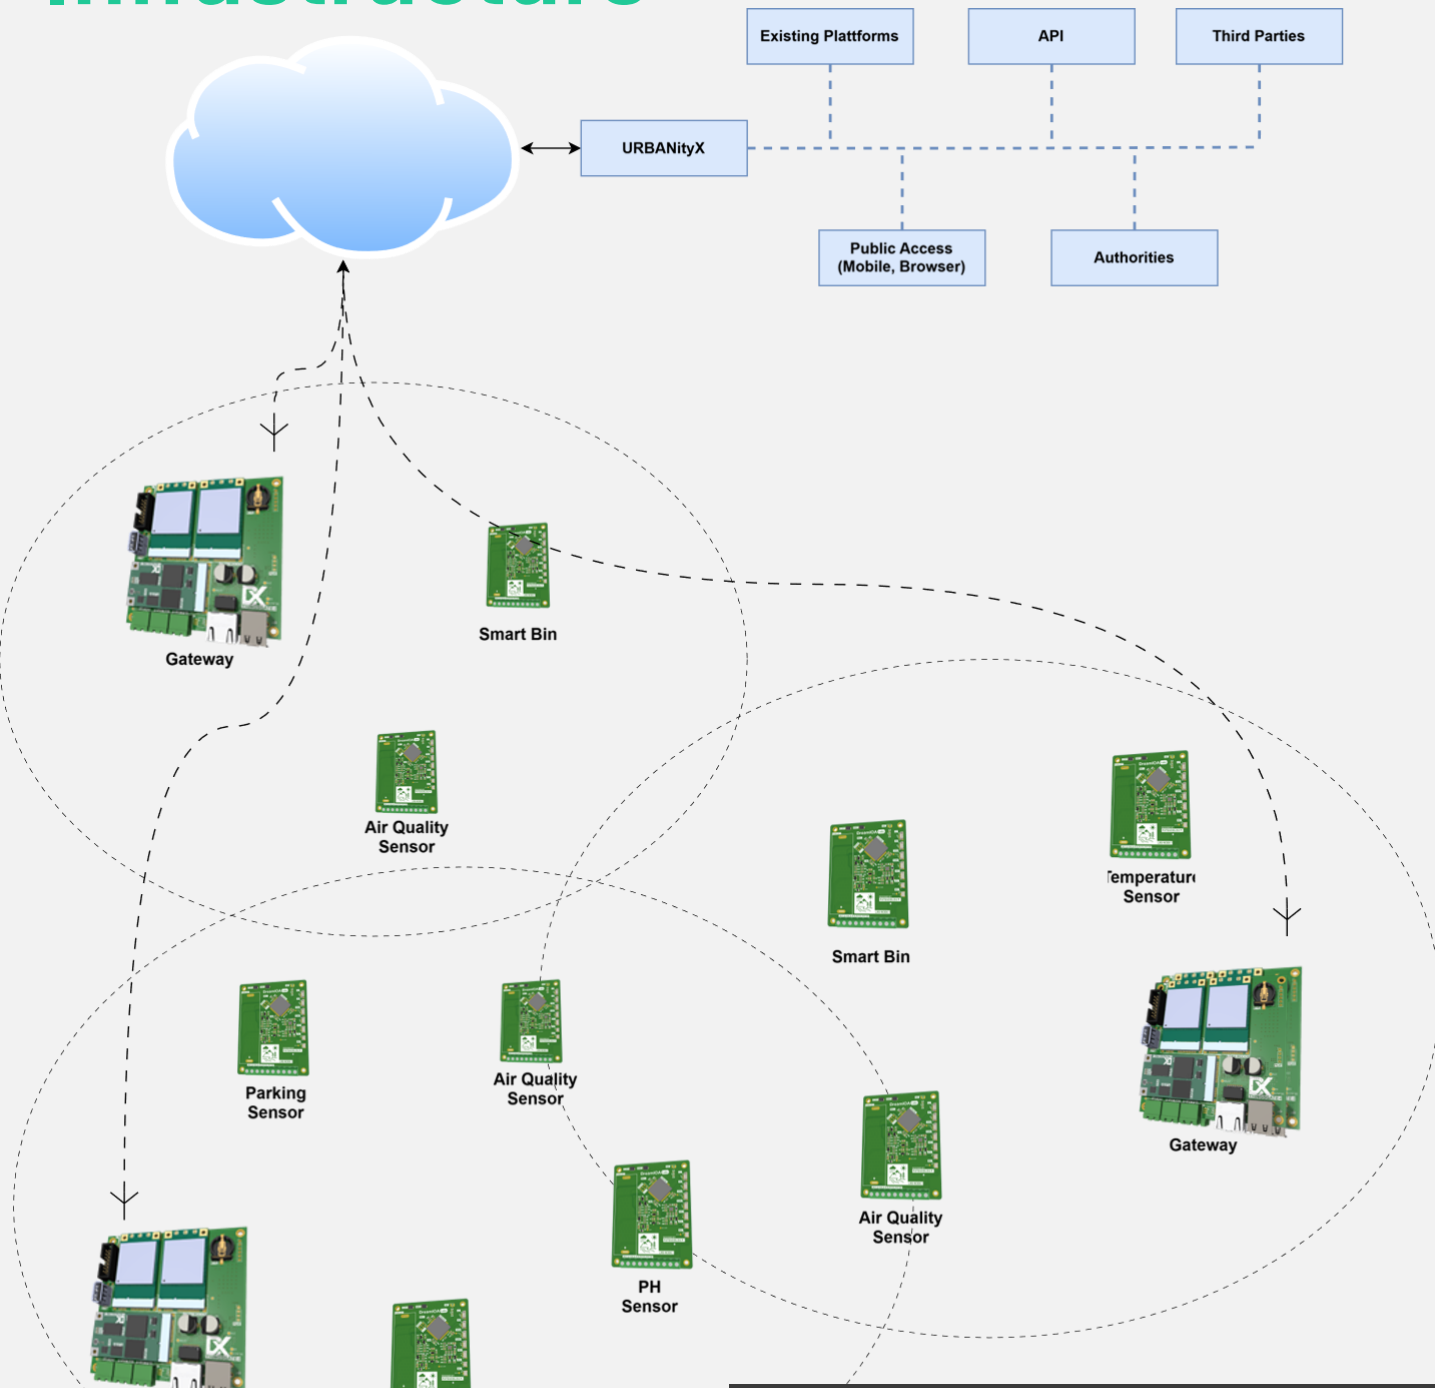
Existing Plattforms

API

Third Parties

URBANityX

Public Access (Mobile, Browser)

Authorities

Gateway

Smart Bin

Air Quality Sensor

Smart Bin

Temperatur Sensor

Parking Sensor

Air Quality Sensor

Gateway

Air Quality Sensor

PH Sensor